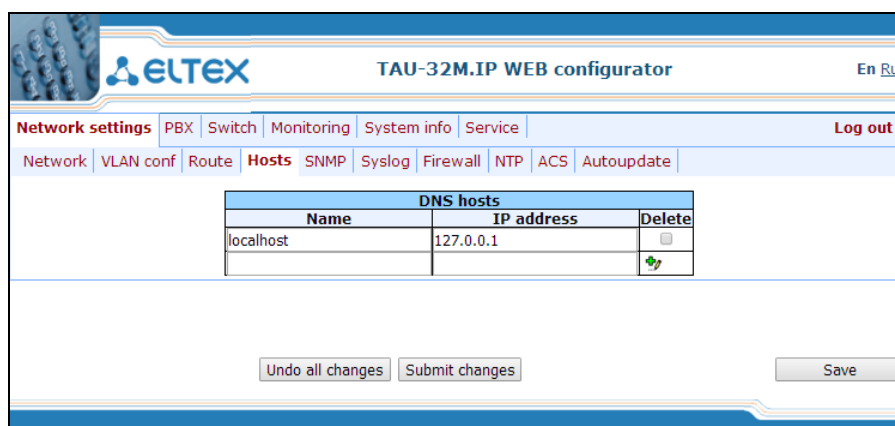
ELTEX

TAU-32M.IP WEB configurator

En Ru

Network settings | PBX | Switch | Monitoring | System info | Service

Log out

Network | VLAN conf | Route | Hosts | SNMP | Syslog | Firewall | NTP | ACS | Autoupdate

| DNS hosts | | |
|---|---|---|
| Name | IP address | Delete |
| localhost | 127.0.0.1 | |
| | | |

Undo all changes

Submit changes

Save